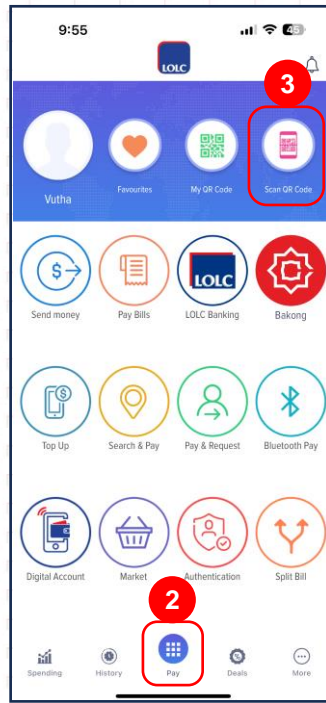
9:55

45

LOLC

3

Vutha

Favourites

My QR Code

Scan QR Code

Send money

Pay Bills

LOLC

LOLC Banking

Bakong

Top Up

Search & Pay

Pay & Request

Bluetooth Pay

Digital Account

Market

Authentication

Split Bill

2

Spending

History

Pay

Deals

More